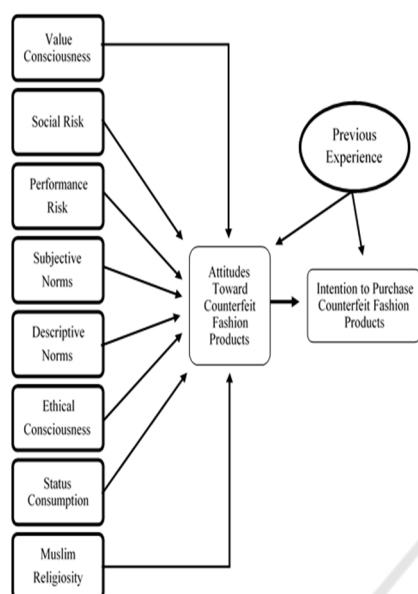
Value Consciousness

Social Risk

Performance Risk

Subjective Norms

Descriptive Norms

Ethical Consciousness

Status Consumption

Muslim Religiosity

Previous Experience

Attitudes Toward Counterfeit Fashion Products

Intention to Purchase Counterfeit Fashion Products